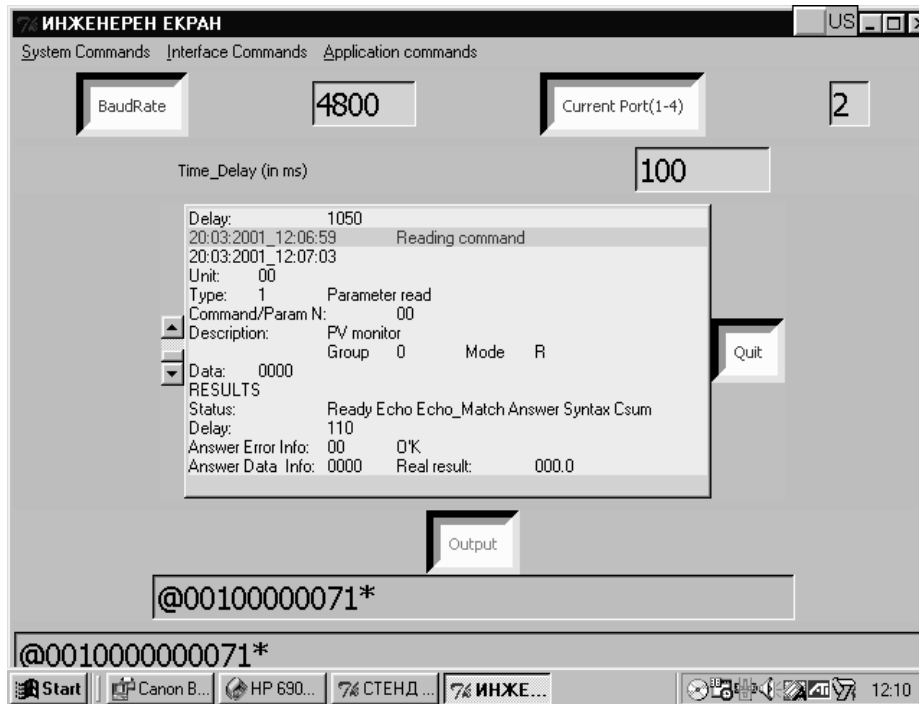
ИНЖЕНЕРЕН ЕКРАН

US

System Commands Interface Commands Application commands

BaudRate

4800

Current Port(1-4)

2

Time_Delay (in ms)

100

Delay: 1050
20:03:2001_12:06:59 Reading command
20:03:2001_12:07:03
Unit: 00
Type: 1 Parameter read
Command/Param N: 00
Description: PV monitor
Group 0 Mode R
Data: 0000
RESULTS
Status: Ready Echo Echo_Match Answer Syntax Csum
Delay: 110
Answer Error Info: 00 O'K
Answer Data Info: 0000 Real result: 000.0

Quit

Output

@00100000071*

@0010000000071*

Start Canon B... HP 690... СТЕНД ... ИНЖЕ... 12:10